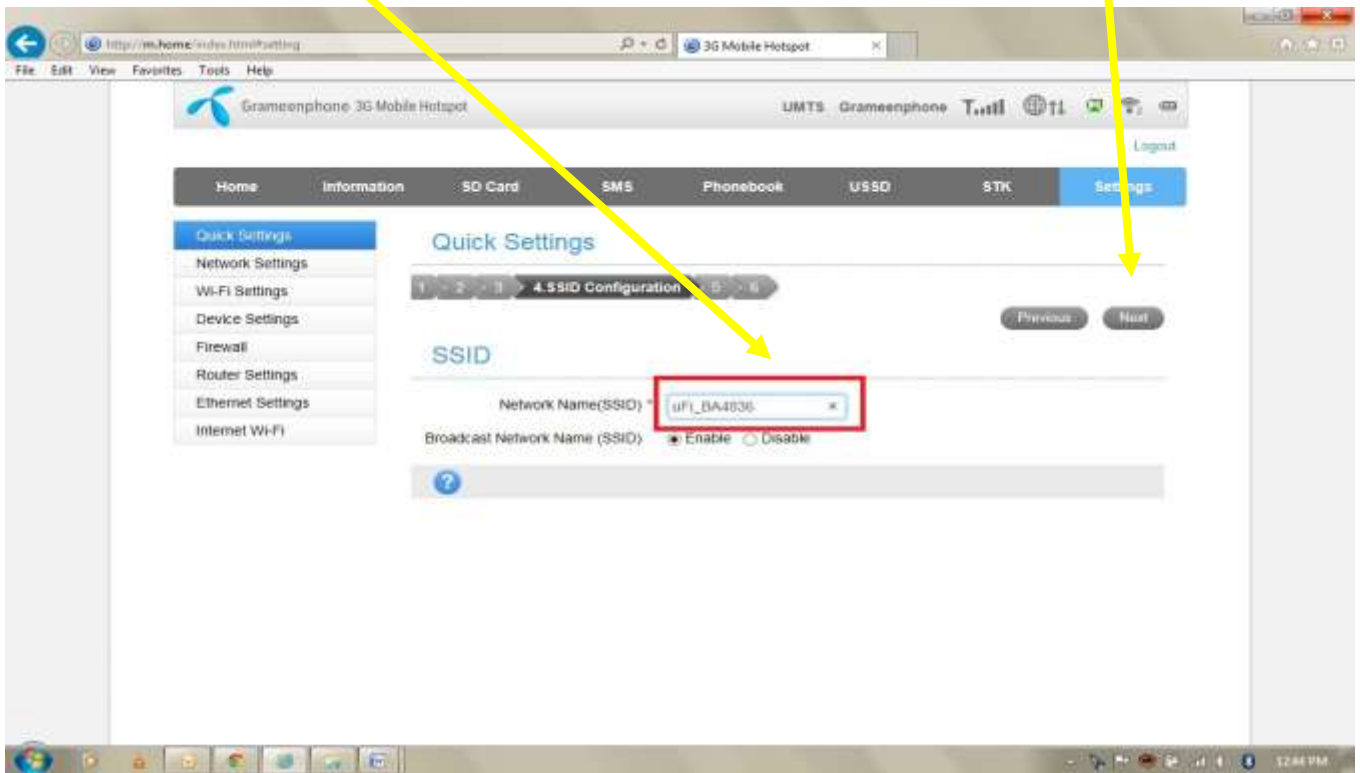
http://m.home/index.html#setting
3G Mobile Hotspot
File Edit View Favorites Tools Help

Grameenphone 3G Mobile Hotspot
UMTS Grameenphone
Logout

Home Information SD Card SMS Phonebook USSD STK Settings

Quick Settings
Network Settings
Wi-Fi Settings
Device Settings
Firewall
Router Settings
Ethernet Settings
Internet Wi-Fi

Quick Settings
1 2 3 4.SSID Configuration 5 6
Previous Next

SSID
Network Name(SSID) * uFi_BA4836
Broadcast Network Name (SSID) Enable Disable

12:44 PM